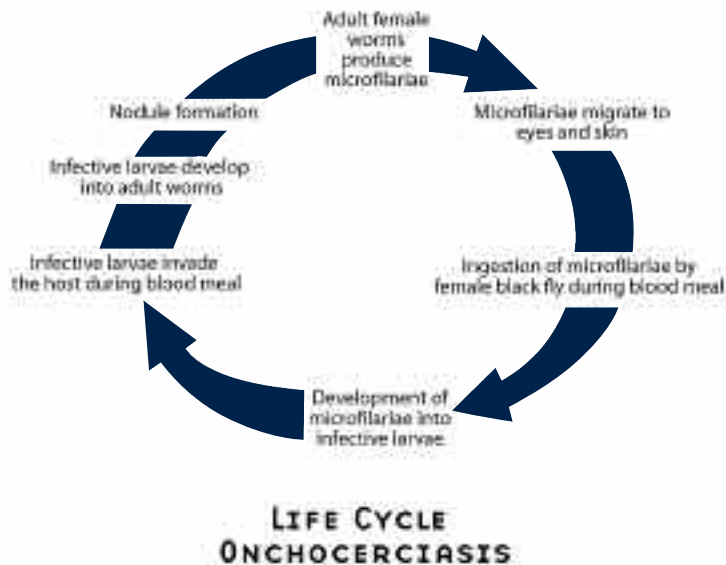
Adult female worms produce microfilariae

Microfilariae migrate to eyes and skin

Ingestion of microfilariae by female black fly during blood meal

Development of microfilariae into infective larvae

Infective larvae invade the host during blood meal

Infective larvae develop into adult worms

Nodule formation

LIFE CYCLE
ONCHOCERCIASIS